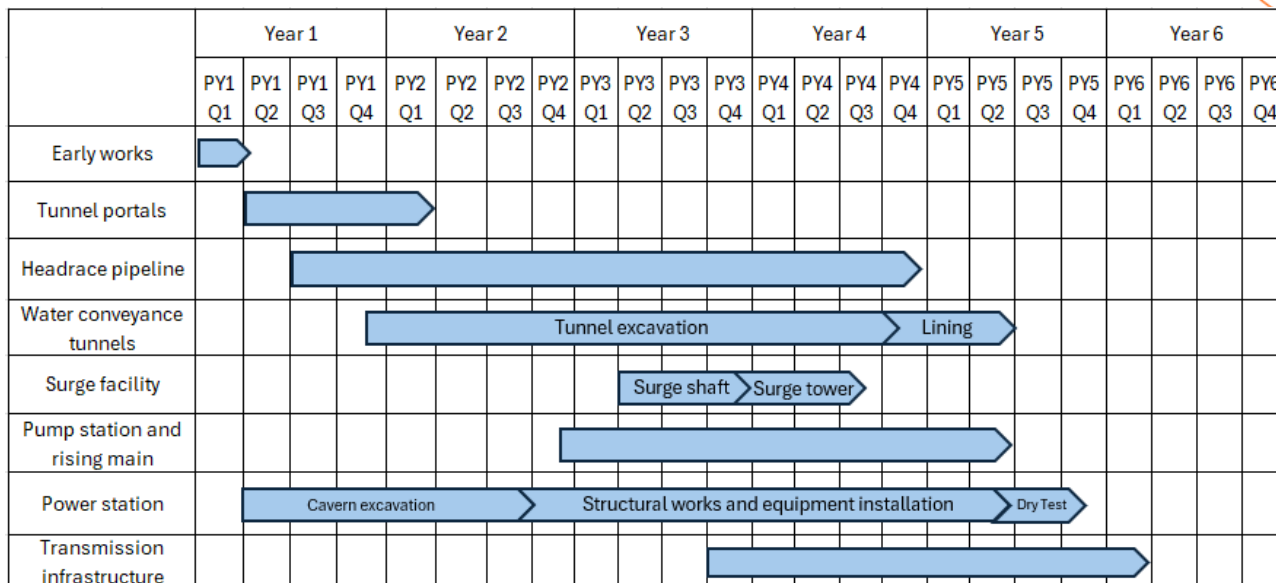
| | Year 1 | | | | Year 2 | | | | Year 3 | | | | Year 4 | | | | Year 5 | | | | Year 6 | | | |
|---|---|---|---|---|---|---|---|---|---|---|---|---|---|---|---|---|---|---|---|---|---|---|---|---|
| | PY1 Q1 | PY1 Q2 | PY1 Q3 | PY1 Q4 | PY2 Q1 | PY2 Q2 | PY2 Q3 | PY2 Q4 | PY3 Q1 | PY3 Q2 | PY3 Q3 | PY3 Q4 | PY4 Q1 | PY4 Q2 | PY4 Q3 | PY4 Q4 | PY5 Q1 | PY5 Q2 | PY5 Q3 | PY5 Q4 | PY6 Q1 | PY6 Q2 | PY6 Q3 | PY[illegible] Q4 |
| Early works | | | | | | | | | | | | | | | | | | | | | | | | |
| Tunnel portals | | | | | | | | | | | | | | | | | | | | | | | | |
| Headrace pipeline | | | | | | | | | | | | | | | | | | | | | | | | |
| Water conveyance tunnels | | | | | Tunnel excavation | | | | | | | | | | | Lining | | | | | | | | |
| Surge facility | | | | | | | | | | Surge shaft | | Surge tower | | | | | | | | | | | | |
| Pump station and rising main | | | | | | | | | | | | | | | | | | | | | | | | |
| Power station | | Cavern excavation | | | | | | Structural works and equipment installation | | | | | | | | | | Dry Test | | | | | | |
| Transmission infrastructure | | | | | | | | | | | | | | | | | | | | | | | | |